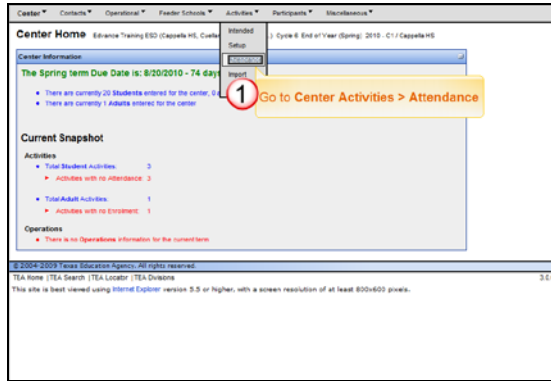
Center ▾ Contacts ▾ Operational ▾ Feeder Schools ▾ Activities ▾ Participants ▾ Miscellaneous ▾

Center Home Edvance Training ESD (Cappella HS, Cuella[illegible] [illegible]) Cycle 6 End of Year (Spring) 2010 - C1 / Cappella HS

Intended
Setup
Attendance
Import

Center Information

The Spring term Due Date is: 8/20/2010 - 74 days

- There are currently 20 Students entered for the center, 0 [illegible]
- There are currently 1 Adults entered for the center

1 Go to Center Activities > Attendance

Current Snapshot

Activities

- Total Student Activities: 3
  - Activities with no Attendance: 3
- Total Adult Activities: 1
  - Activities with no Enrollment: 1

Operations

- There is no Operations information for the current term

© 2004-2009 Texas Education Agency. All rights reserved.

TEA Home | TEA Search | TEA Locator | TEA Divisions

3.0

This site is best viewed using Internet Explorer version 5.5 or higher, with a screen resolution of at least 800x600 pixels.